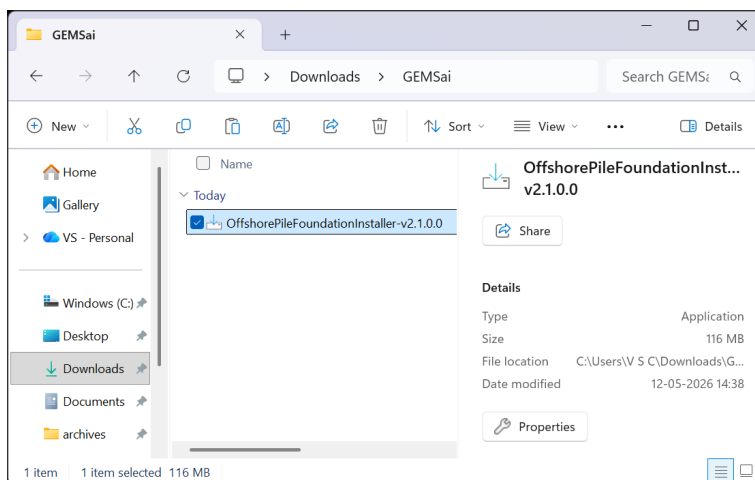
GEMSai
+

Downloads > GEMSai
Search GEMSa

New
Sort
View
...
Details

Home
Gallery
VS - Personal
Windows (C:)
Desktop
Downloads
Documents
archives

Name
Today
OffshorePileFoundationInstaller-v2.1.0.0

OffshorePileFoundationInstall... v2.1.0.0
Share

Details
| Type | Application |
|---|---|
| Size | 116 MB |
| File location | C:\Users\V S C\Downloads\G... |
| Date modified | 12-05-2026 14:38 |

Properties

1 item 1 item selected 116 MB